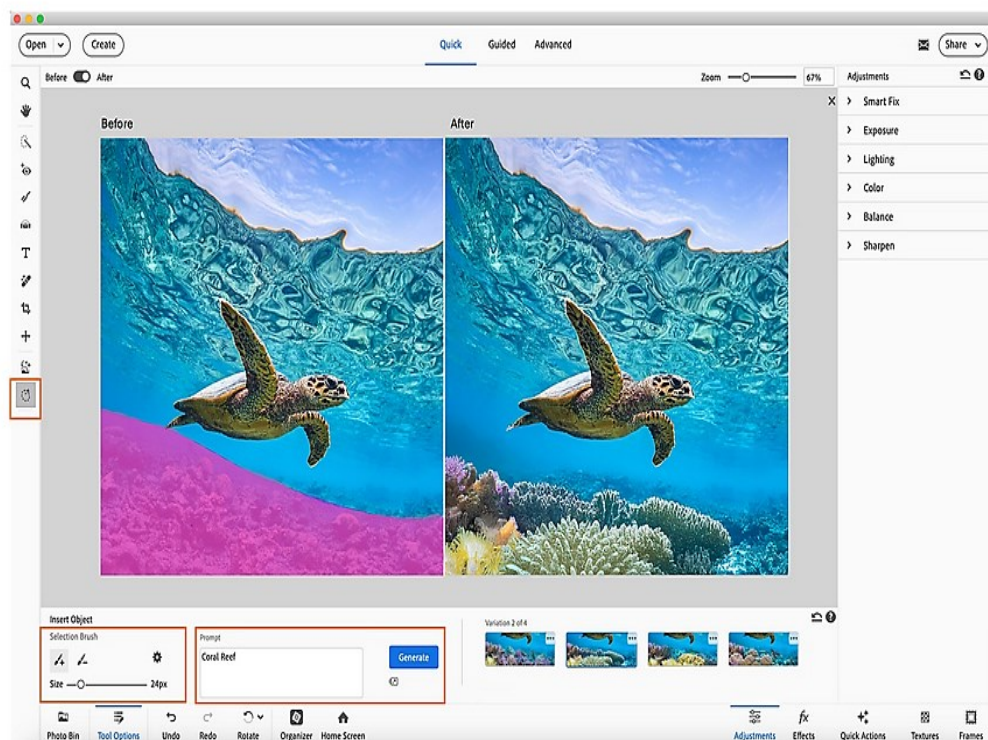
Open
Create
Quick
Guided
Advanced
Share

Before After
Zoom 67%
Adjustments

Before
After

Smart Fix
Exposure
Lighting
Color
Balance
Sharpen

Insert Object
Selection Brush
Size 24px
Prompt
Coral Reef
Generate
Variation 2 of 4

Photo Bin
Tool Options
Undo
Redo
Rotate
Organizer
Home Screen
Adjustments
Effects
Quick Actions
Textures
Frames